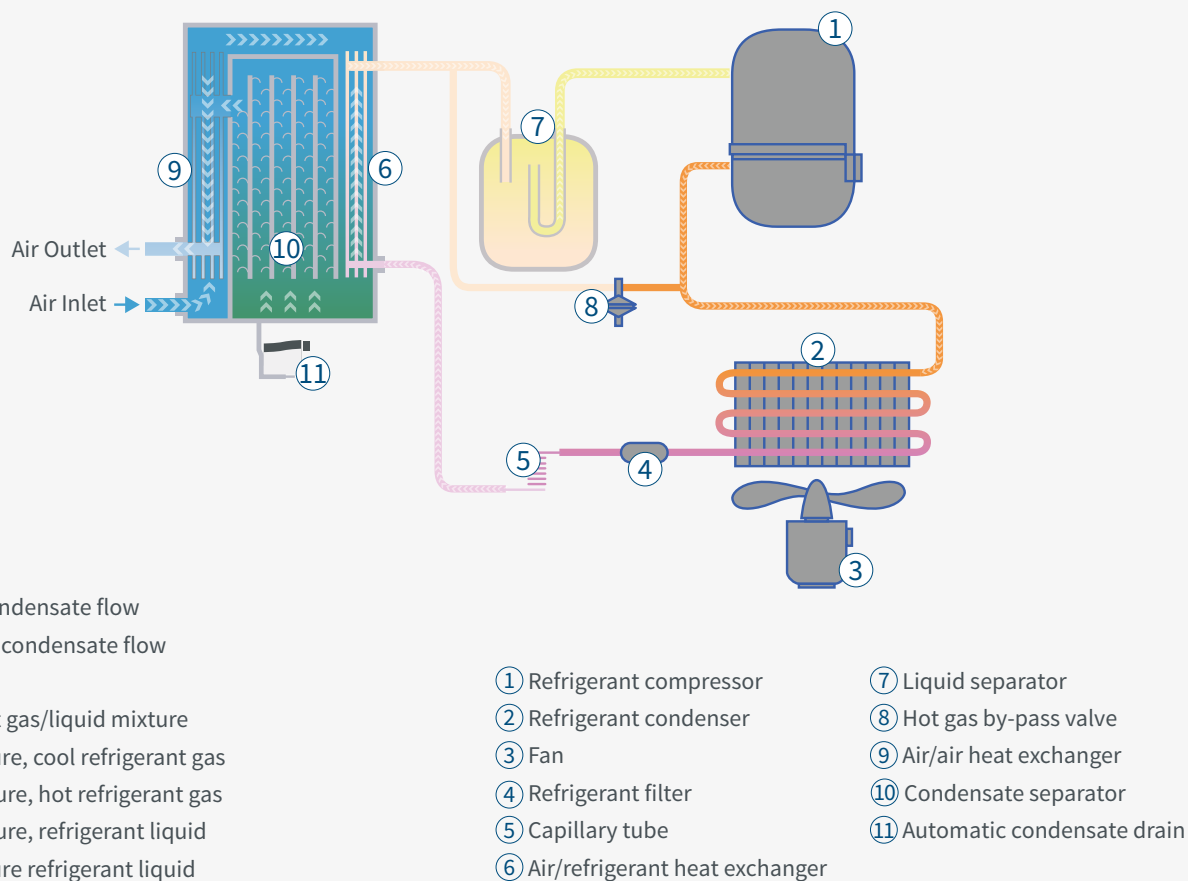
1
7
9
6
Air Outlet
10
Air Inlet
8
11
2
5
4
3

ndensate flow
condensate flow

gas/liquid mixture
re, cool refrigerant gas
ure, hot refrigerant gas
ure, refrigerant liquid
re refrigerant liquid

1 Refrigerant compressor
2 Refrigerant condenser
3 Fan
4 Refrigerant filter
5 Capillary tube
6 Air/refrigerant heat exchanger

7 Liquid separator
8 Hot gas by-pass valve
9 Air/air heat exchanger
10 Condensate separator
11 Automatic condensate drain